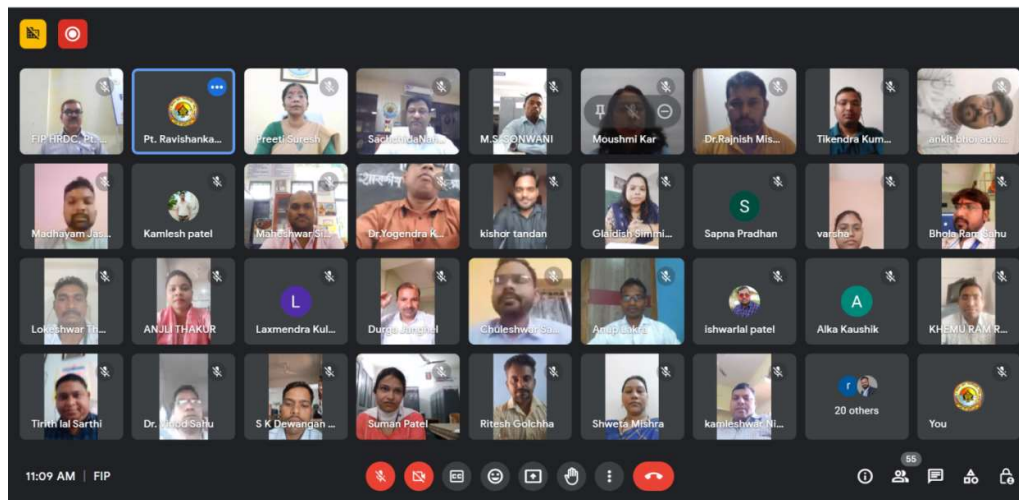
FIP HRDC, Pt...
Pt. Ravishanka...
Preeti Suresh
SachchidaNan...
M.S.SONWANI
Moushmi Kar
Dr.Rajnish Mis...
Tikendra Kum...
ankit bhoradvi...

Madhayam Jas...
Kamlesh patel
Maheshwar Si...
Dr.Yogendra K...
kishor tandan
Glaidish Simmi...
S
Sapna Pradhan
varsha
Bhola Ram Sahu

Lokeshwar Th...
ANJLI THAKUR
L
Laxmendra Kul...
Durga Janghel
Chuleshwar Sa...
Anup Bakla
ishwarlal patel
A
Alka Kaushik
KHEMU RAM R...

Tirith lal Sarthi
Dr. Vinod Sahu
S K Dewangan ...
Suman Patel
Ritesh Golchha
Shweta Mishra
kamleshwar Ni...
20 others
You

11:09 AM | FIP
55